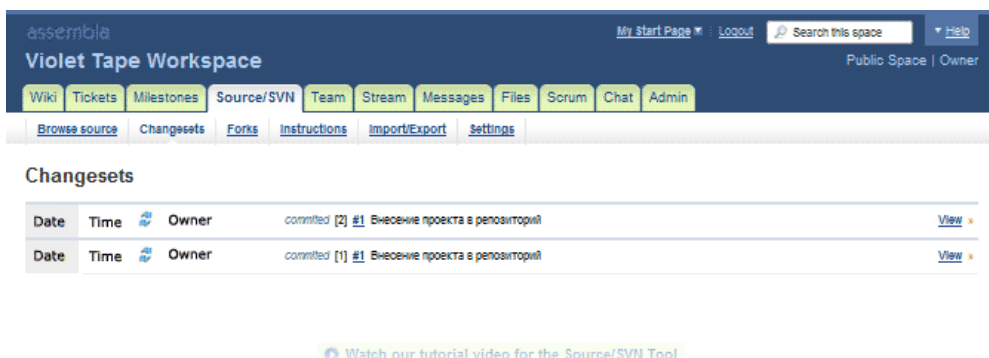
assembla

Violet Tape Workspace

My Start Page | Logout | Search this space | Help

Public Space | Owner

Wiki | Tickets | Milestones | Source/SVN | Team | Stream | Messages | Files | Scrum | Chat | Admin

Browse source | Changesets | Forks | Instructions | Import/Export | Settings

Changesets

| Date | Time | Owner | commited [2] #1 Внесение проекта в репозиторий | View |
|---|---|---|---|---|
| Date | Time | Owner | commited [1] #1 Внесение проекта в репозиторий | View |

Watch our tutorial video for the Source/SVN Tool